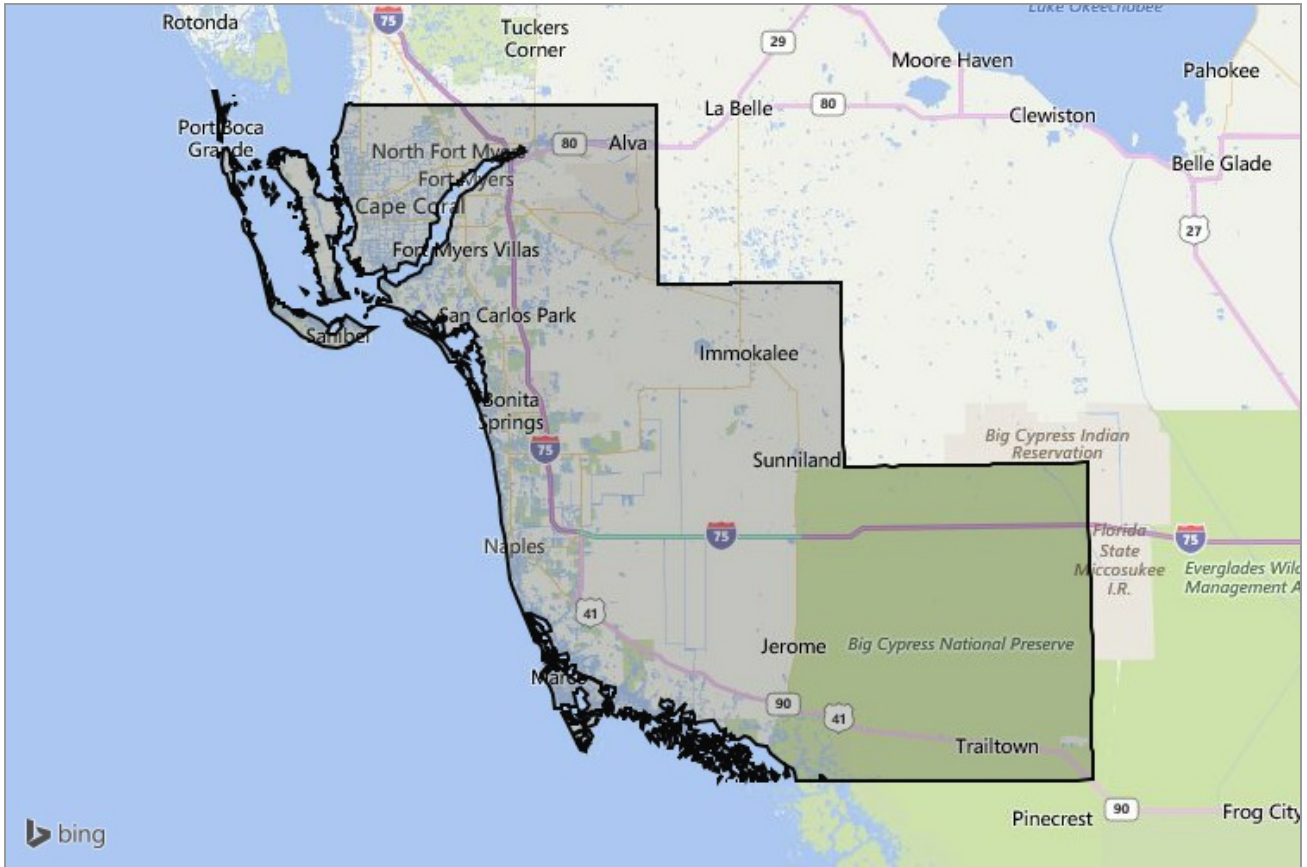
Lake Okeechobee
Rotonda
75
Tuckers Corner
29
Moore Haven
Pahokee
La Belle
80
Clewiston
Port Boca Grande
North Fort Myers
80
Alva
Belle Glade
Fort Myers
Cape Coral
27
Fort Myers Villas
San Carlos Park
Sanibel
Immokalee
Bonita Springs
75
Big Cypress Indian Reservation
Sunniland
Florida State Miccosukee I.R.
75
75
Everglades Wild Management A
Naples
41
Jerome
Big Cypress National Preserve
Marco
90
41
Trailtown
Pinecrest
90
Frog City
bing